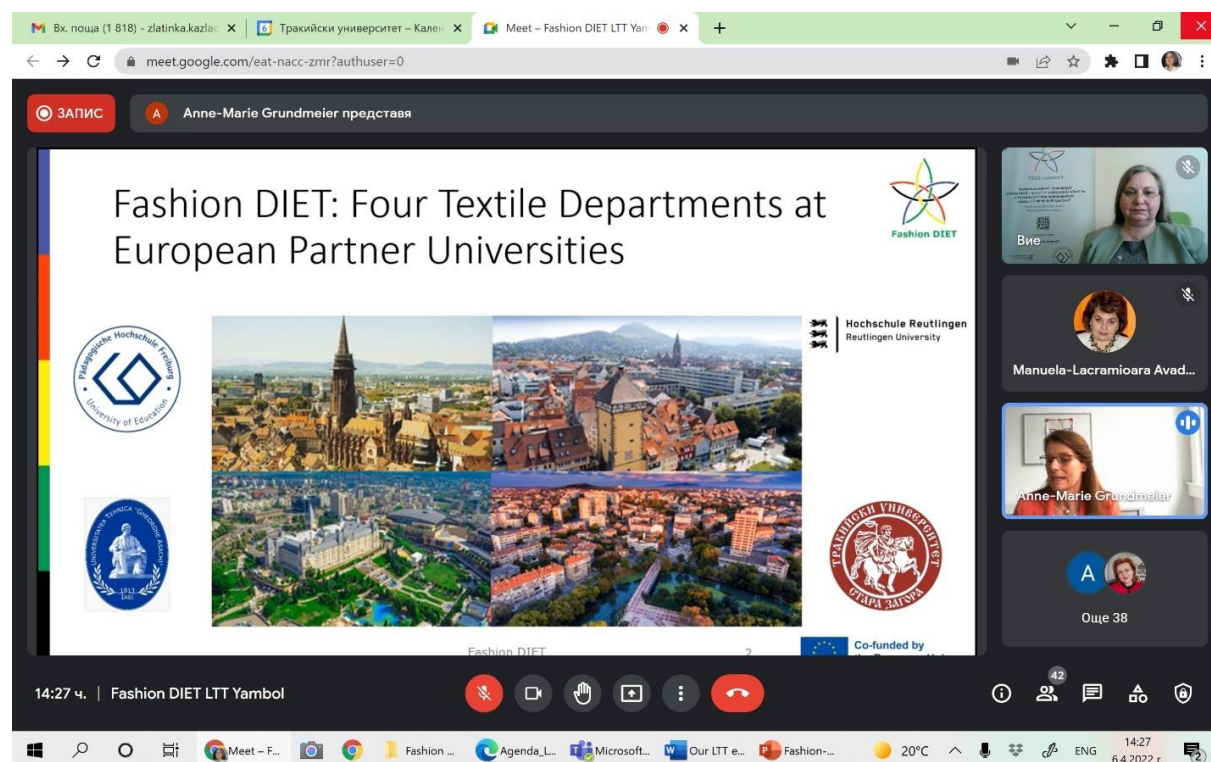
Вх. поща (1 818) - zlatinka.kazlac ×
Тракийски университет – Кален ×
Meet – Fashion DIET LTT Yam ×
+

meet.google.com/eat-nacc-zmr?authuser=0

ЗАПИС
A Anne-Marie Grundmeier представя

Fashion DIET: Four Textile Departments at European Partner Universities

Fashion DIET

Pädagogische Hochschule Freiburg
University of Education

Hochschule Reutlingen
Reutlingen University

Universitatea Tehnica "Gheorghe Asachi" Iasi 1813

Тракийски университет Стара Загора

Fashion DIET
2
Co-funded by
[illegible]

Вие

Manuela-Lacramioara Avad...

Anne-Marie Grundmeier

A
Още 38

14:27 ч. | Fashion DIET LTT Yambol

42

Meet – F...
Fashion ...
Agenda_L...
Microsoft...
Our LTT e...
Fashion-...
20°C
ENG
14:27
6.4.2022 г.